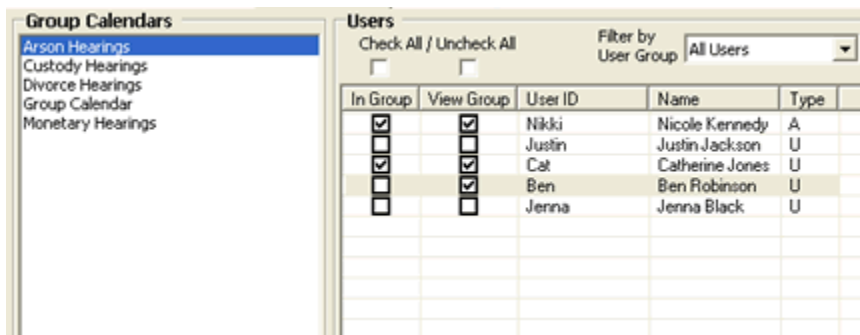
Group Calendars

Arson Hearings
Custody Hearings
Divorce Hearings
Group Calendar
Monetary Hearings

Users

Check All / Uncheck All

Filter by User Group All Users

| In Group | View Group | User ID | Name | Type |
|---|---|---|---|---|
| ☑ | ☑ | Nikki | Nicole Kennedy | A |
| ☐ | ☐ | Justin | Justin Jackson | U |
| ☑ | ☑ | Cat | Catherine Jones | U |
| ☐ | ☑ | Ben | Ben Robinson | U |
| ☐ | ☐ | Jenna | Jenna Black | U |